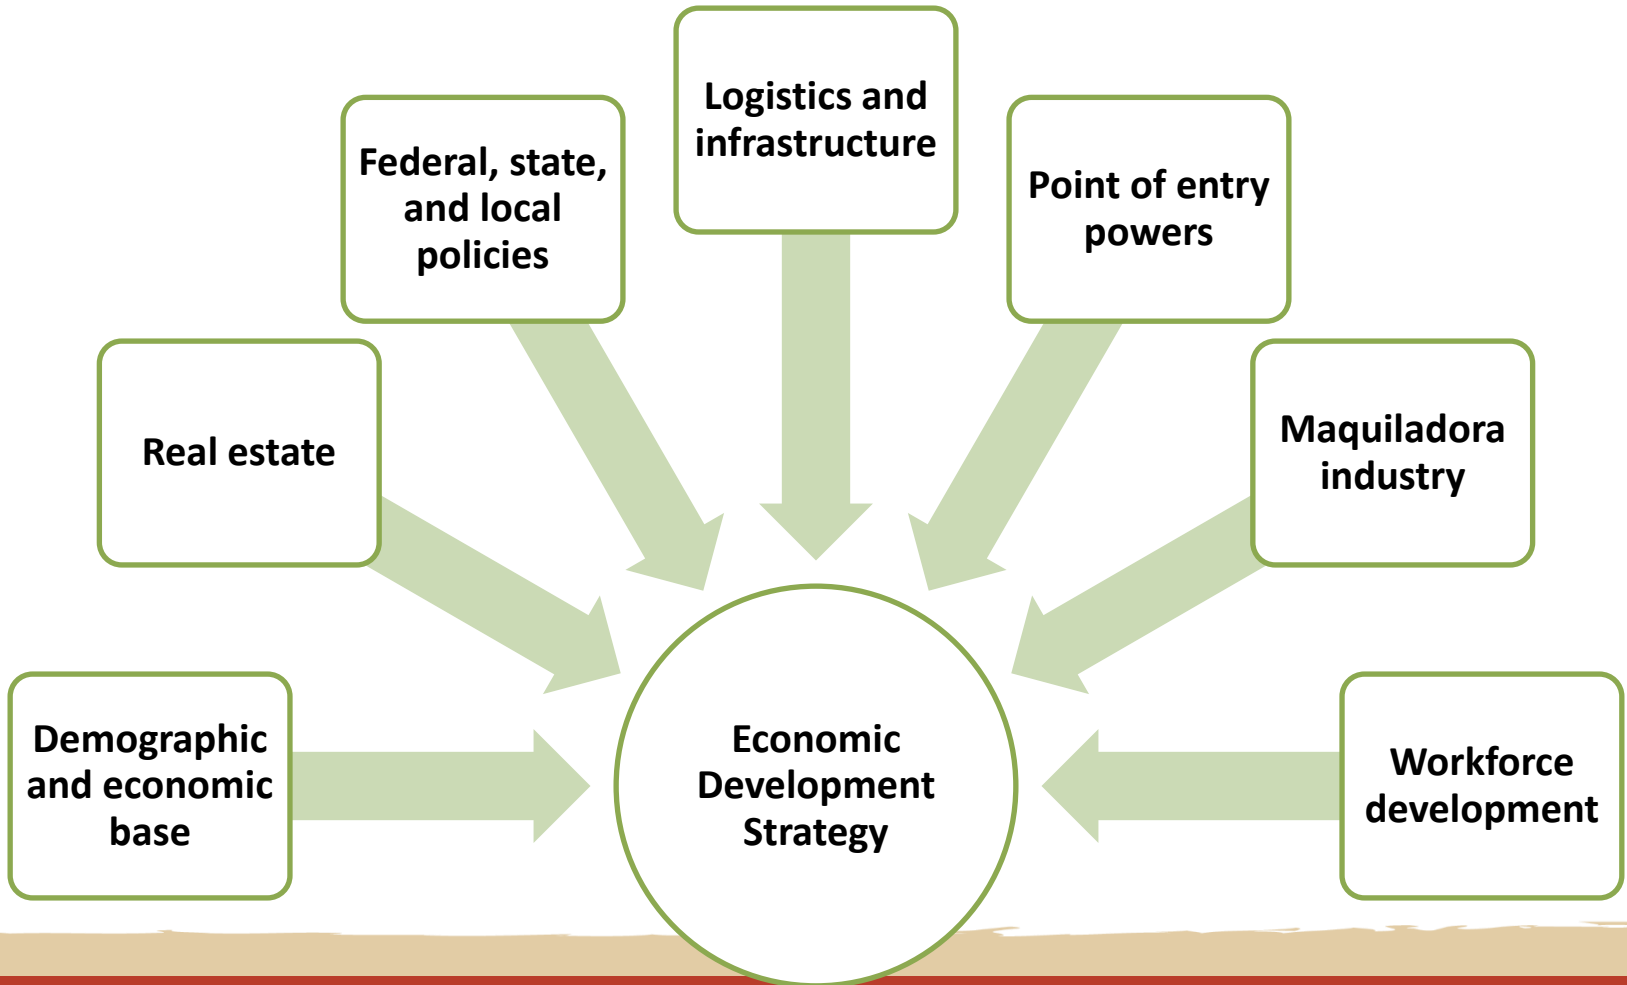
Logistics and infrastructure

Federal, state, and local policies

Point of entry powers

Real estate

Maquiladora industry

Demographic and economic base

Economic Development Strategy

Workforce development